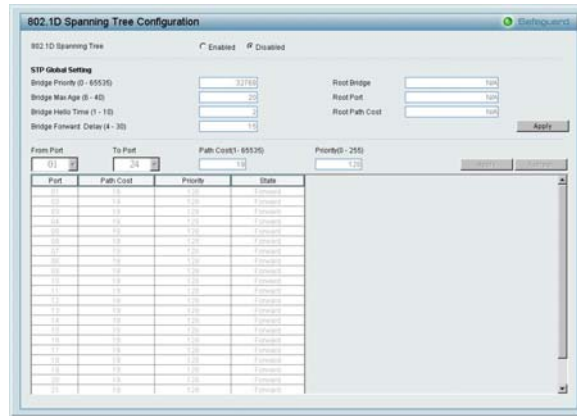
802.1D Spanning Tree Configuration

Safeguard

802.1D Spanning Tree
Enabled Disabled

STP Global Setting

Bridge Priority (0 - 65535) 32768
Bridge Max Age (6 - 40) 20
Bridge Hello Time (1 - 10) 2
Bridge Forward Delay (4 - 30) 15

Root Bridge N/A
Root Port N/A
Root Path Cost N/A

Apply

From Port 01
To Port 24
Path Cost(1 - 65535) 19
Priority(0 - 255) 128

Apply Refresh

| Port | Path Cost | Priority | State |
|---|---|---|---|
| 01 | 19 | 128 | Forward |
| 02 | 19 | 128 | Forward |
| 03 | 19 | 128 | Forward |
| 04 | 19 | 128 | Forward |
| 05 | 19 | 128 | Forward |
| 06 | 19 | 128 | Forward |
| 07 | 19 | 128 | Forward |
| 08 | 19 | 128 | Forward |
| 09 | 19 | 128 | Forward |
| 10 | 19 | 128 | Forward |
| 11 | 19 | 128 | Forward |
| 12 | 19 | 128 | Forward |
| 13 | 19 | 128 | Forward |
| 14 | 19 | 128 | Forward |
| 15 | 19 | 128 | Forward |
| 16 | 19 | 128 | Forward |
| 17 | 19 | 128 | Forward |
| 18 | 19 | 128 | Forward |
| 19 | 19 | 128 | Forward |
| 20 | 19 | 128 | Forward |
| 21 | 19 | 128 | Forward |